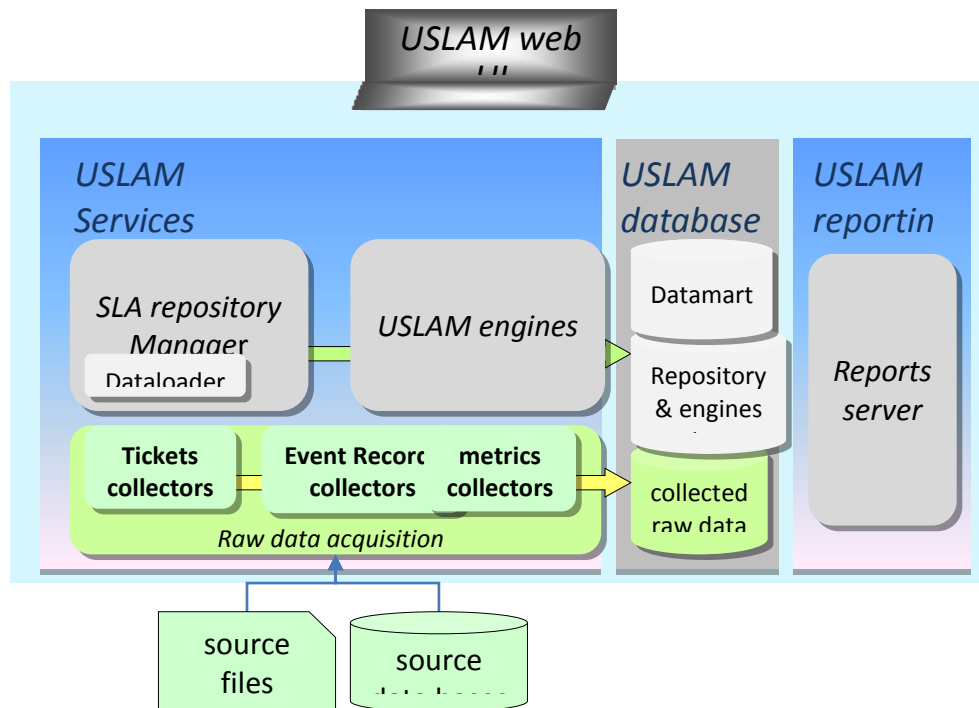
USLAM web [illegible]

USLAM Services

SLA repository Manager

Dataloader

USLAM engines

USLAM database

Datamart

Repository & engines

collected raw data

USLAM reportin

Reports server

Tickets collectors

Event Recorc collectors

metrics collectors

Raw data acquisition

source files

source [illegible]